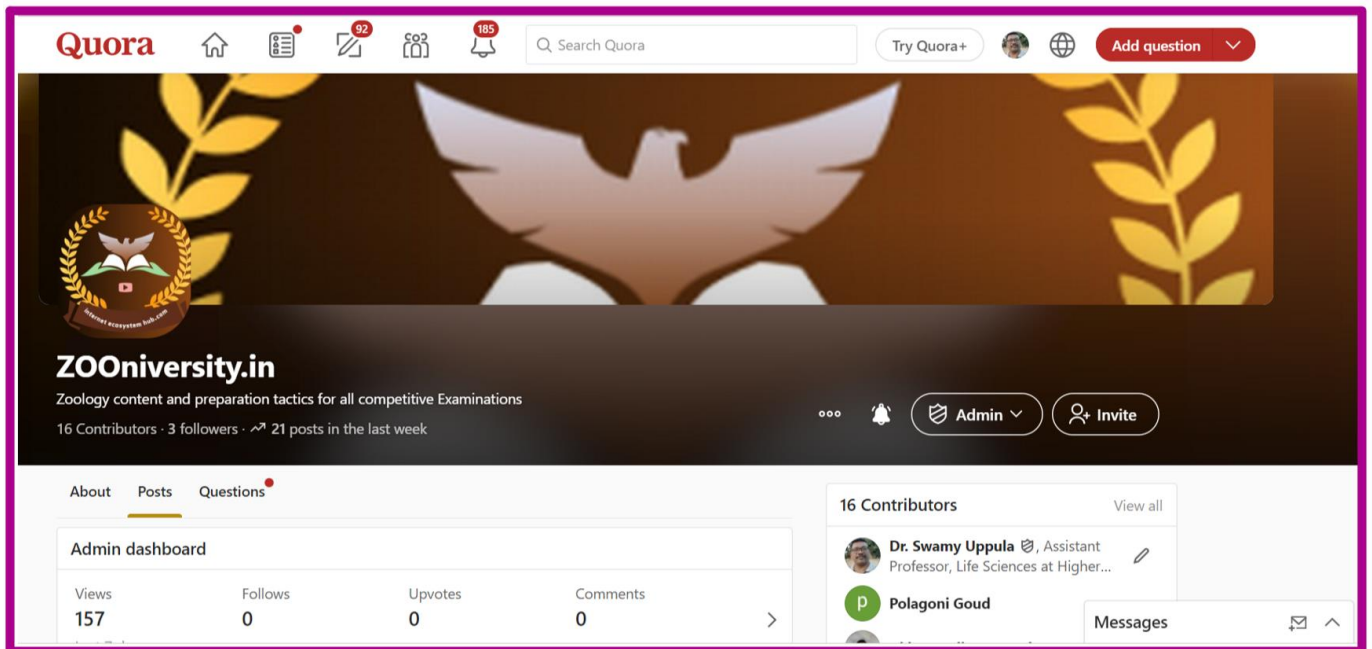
Quora

92

185

Search Quora

Try Quora+

Add question

internet ecosystem hub.com

ZOOniversity.in

Zoology content and preparation tactics for all competitive Examinations

16 Contributors · 3 followers · 21 posts in the last week

Admin

Invite

About Posts Questions

Admin dashboard

| Views | Follows | Upvotes | Comments |
|---|---|---|---|
| 157 | 0 | 0 | 0 |

16 Contributors View all

Dr. Swamy Uppula, Assistant Professor, Life Sciences at Higher...

p Polagoni Goud

Messages